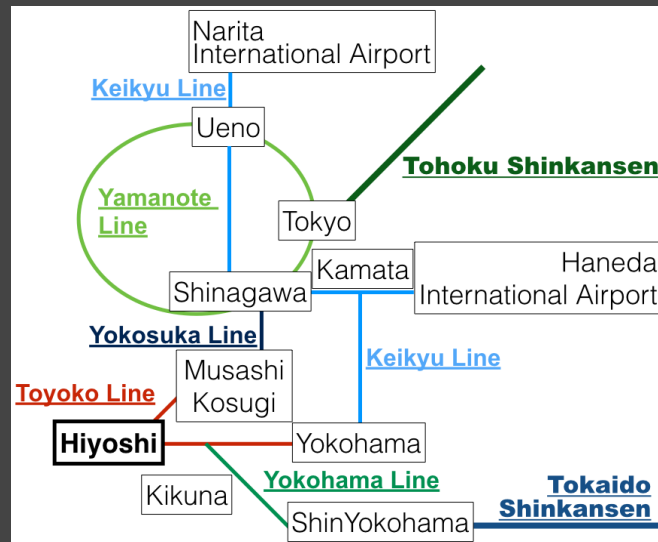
Narita International Airport

Keikyu Line

Ueno

Tohoku Shinkansen

Yamanote Line

Tokyo

Kamata

Haneda International Airport

Shinagawa

Yokosuka Line

Keikyu Line

Musashi Kosugi

Toyoko Line

Hiyoshi

Yokohama

Yokohama Line

Kikuna

Tokaido Shinkansen

ShinYokohama